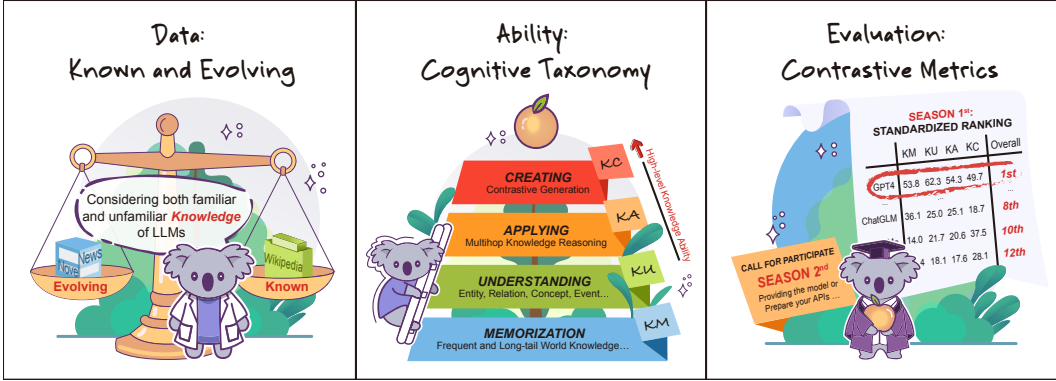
Data:
Known and Evolving

Considering both familiar and unfamiliar *Knowledge* of LLMs

Novel
News
Evolving

Wikipedia
Known

Ability:
Cognitive Taxonomy

High-level Knowledge Ability

CREATING
Contrastive Generation
KC

APPLYING
Multihop Knowledge Reasoning
KA

UNDERSTANDING
Entity, Relation, Concept, Event...
KU

MEMORIZATION
Frequent and Long-tail World Knowledge...
KM

Evaluation:
Contrastive Metrics

SEASON 1st:
STANDARDIZED RANKING

| | KM | KU | KA | KC | Overall |
|---|---|---|---|---|---|
| GPT4 | 53.8 | 62.3 | 54.3 | 49.7 | 1st |
| ... | | | | | ... |
| ChatGLM | 36.1 | 25.0 | 25.1 | 18.7 | 8th |
| | 14.0 | 21.7 | 20.6 | 37.5 | 10th |
| | 4 | 18.1 | 17.6 | 28.1 | 12th |

CALL FOR PARTICIPATE
SEASON 2nd
Providing the model or Prepare your APIs ...